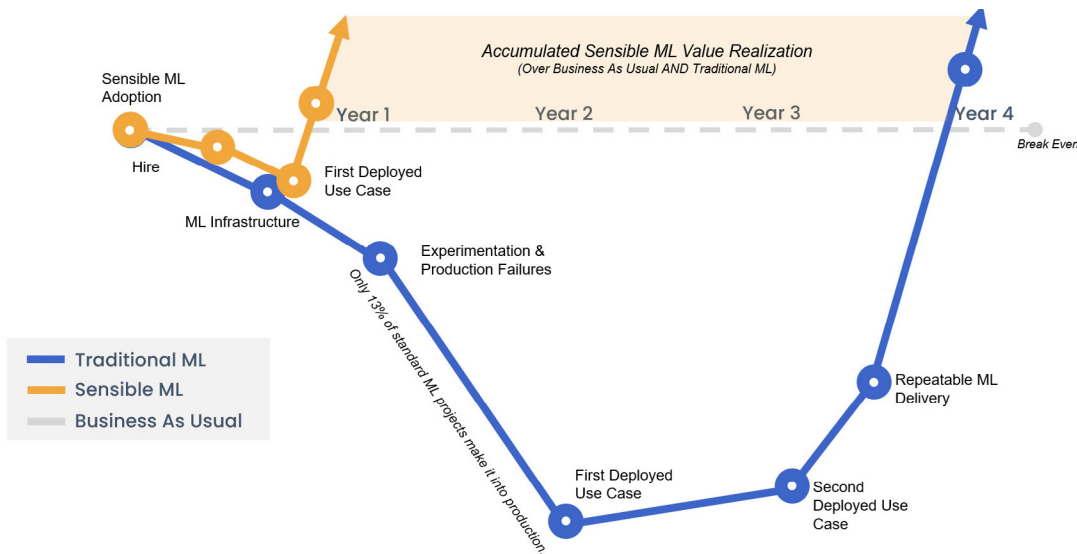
Accumulated Sensible ML Value Realization
(Over Business As Usual AND Traditional ML)

Sensible ML Adoption

Year 1

Year 2

Year 3

Year 4

Break Even

Hire

First Deployed Use Case

ML Infrastructure

Experimentation & Production Failures

Only 13% of standard ML projects make it into production

Traditional ML

Sensible ML

Business As Usual

Repeatable ML Delivery

First Deployed Use Case

Second Deployed Use Case